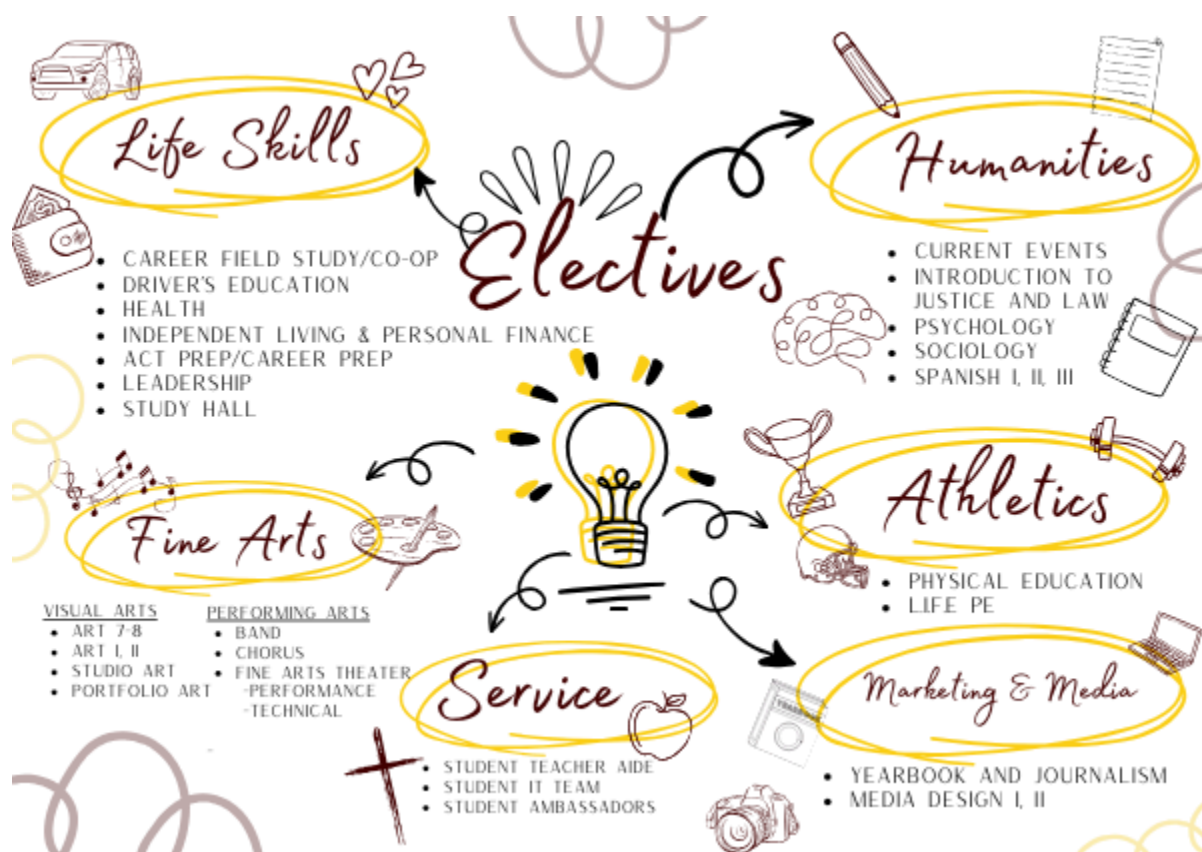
Electives

Life Skills

- CAREER FIELD STUDY/CO-OP
- DRIVER'S EDUCATION
- HEALTH
- INDEPENDENT LIVING & PERSONAL FINANCE
- ACT PREP/CAREER PREP
- LEADERSHIP
- STUDY HALL

Humanities

- CURRENT EVENTS
- INTRODUCTION TO JUSTICE AND LAW
- PSYCHOLOGY
- SOCIOLOGY
- SPANISH I, II, III

Fine Arts

VISUAL ARTS
- ART 7-8
- ART I, II
- STUDIO ART
- PORTFOLIO ART

PERFORMING ARTS
- BAND
- CHORUS
- FINE ARTS THEATER
-PERFORMANCE
-TECHNICAL

Athletics

- PHYSICAL EDUCATION
- LIFE PE

Service

- STUDENT TEACHER AIDE
- STUDENT IT TEAM
- STUDENT AMBASSADORS

Marketing & Media

- YEARBOOK AND JOURNALISM
- MEDIA DESIGN I, II